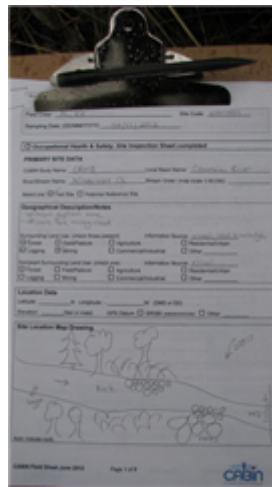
Field Crew: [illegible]
Site Code: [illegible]
Sampling Date: (DD/MM/YYYY) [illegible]

Occupational Health & Safety: Site Inspection Sheet completed

PRIMARY SITE DATA
CABIN Study Name: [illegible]
Local Basin Name: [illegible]
River/Stream Name: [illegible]
Stream Order: (map scale 1:50 000) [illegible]
Select one: Test Site / Potential Reference Site

Geographical Description/Notes
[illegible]

Surrounding Land Use: (check those present)
Forest / Field/Pasture / Agriculture / Residential/Urban
Logging / Mining / Commercial/Industrial / Other
Information Source: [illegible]

Dominant Surrounding Land Use: (check one)
Forest / Field/Pasture / Agriculture / Residential/Urban
Logging / Mining / Commercial/Industrial / Other
Information Source: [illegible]

Location Data
Latitude: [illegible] N
Longitude: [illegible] W (DMS or DD)
Elevation: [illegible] (fasl or masl)
GPS Datum: GRS80 (NAD83/WGS84) / Other: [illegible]

Site Location Map Drawing
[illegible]
Rock
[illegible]

CABIN Field Sheet June 2012
Page 1 of 8
CABIN